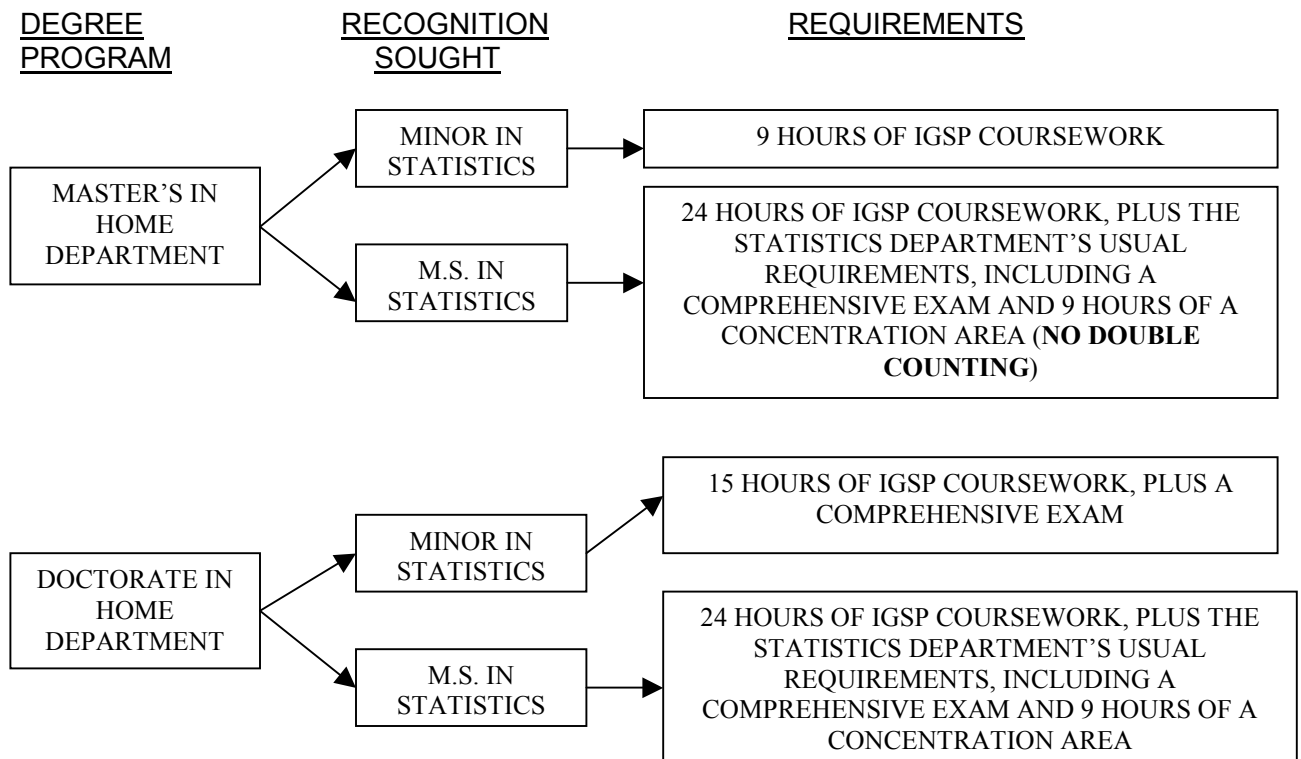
DEGREE PROGRAM

RECOGNITION SOUGHT

REQUIREMENTS

MASTER'S IN HOME DEPARTMENT

MINOR IN STATISTICS

9 HOURS OF IGSP COURSEWORK

M.S. IN STATISTICS

24 HOURS OF IGSP COURSEWORK, PLUS THE STATISTICS DEPARTMENT'S USUAL REQUIREMENTS, INCLUDING A COMPREHENSIVE EXAM AND 9 HOURS OF A CONCENTRATION AREA (**NO DOUBLE COUNTING**)

DOCTORATE IN HOME DEPARTMENT

MINOR IN STATISTICS

15 HOURS OF IGSP COURSEWORK, PLUS A COMPREHENSIVE EXAM

M.S. IN STATISTICS

24 HOURS OF IGSP COURSEWORK, PLUS THE STATISTICS DEPARTMENT'S USUAL REQUIREMENTS, INCLUDING A COMPREHENSIVE EXAM AND 9 HOURS OF A CONCENTRATION AREA